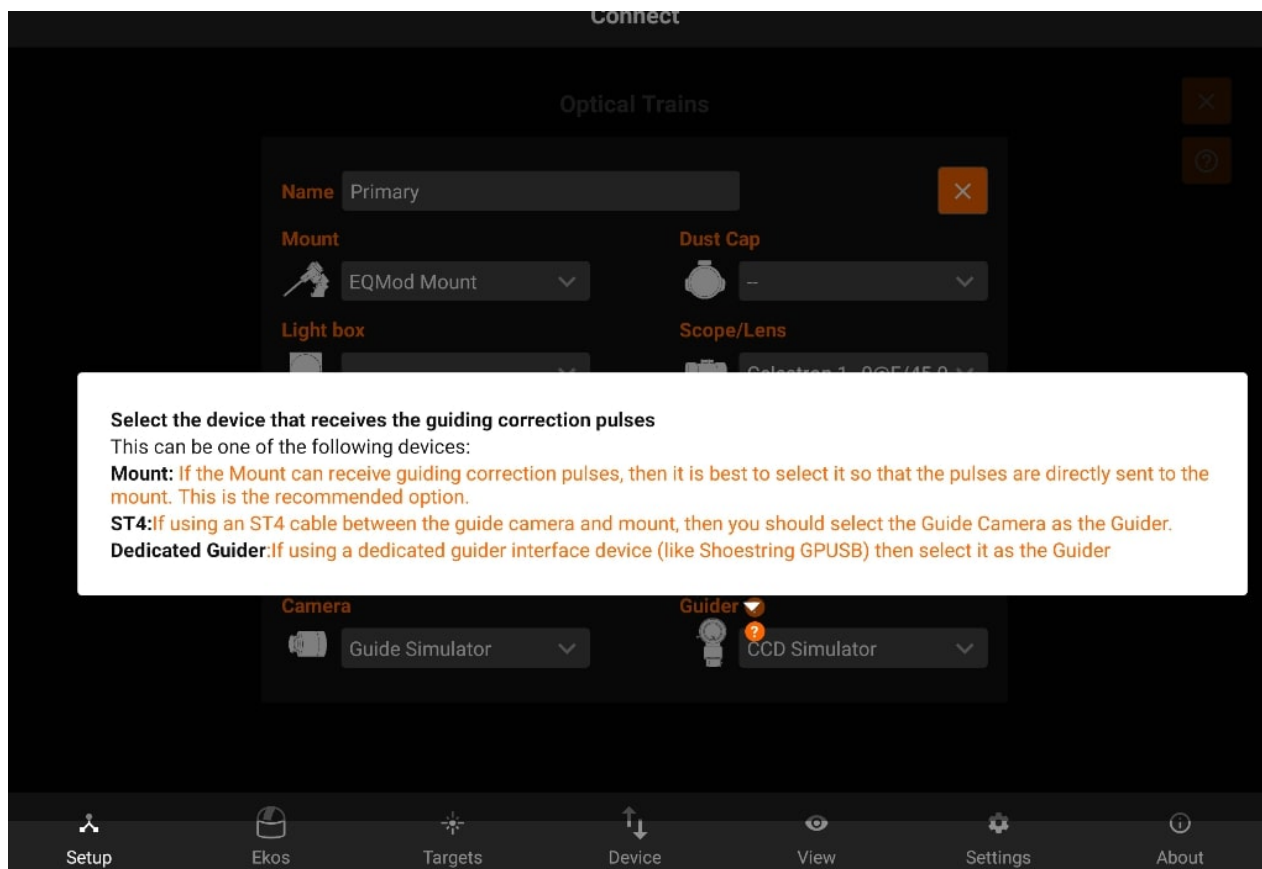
Connect

Optical Trains

Name Primary

Mount
EQMod Mount

Dust Cap
--

Light box

Scope/Lens
Celestron 1 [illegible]

Select the device that receives the guiding correction pulses
This can be one of the following devices:
Mount: If the Mount can receive guiding correction pulses, then it is best to select it so that the pulses are directly sent to the mount. This is the recommended option.
ST4:If using an ST4 cable between the guide camera and mount, then you should select the Guide Camera as the Guider.
Dedicated Guider:If using a dedicated guider interface device (like Shoestring GPUSB) then select it as the Guider

Camera
Guide Simulator

Guider
CCD Simulator

Setup Ekos Targets Device View Settings About